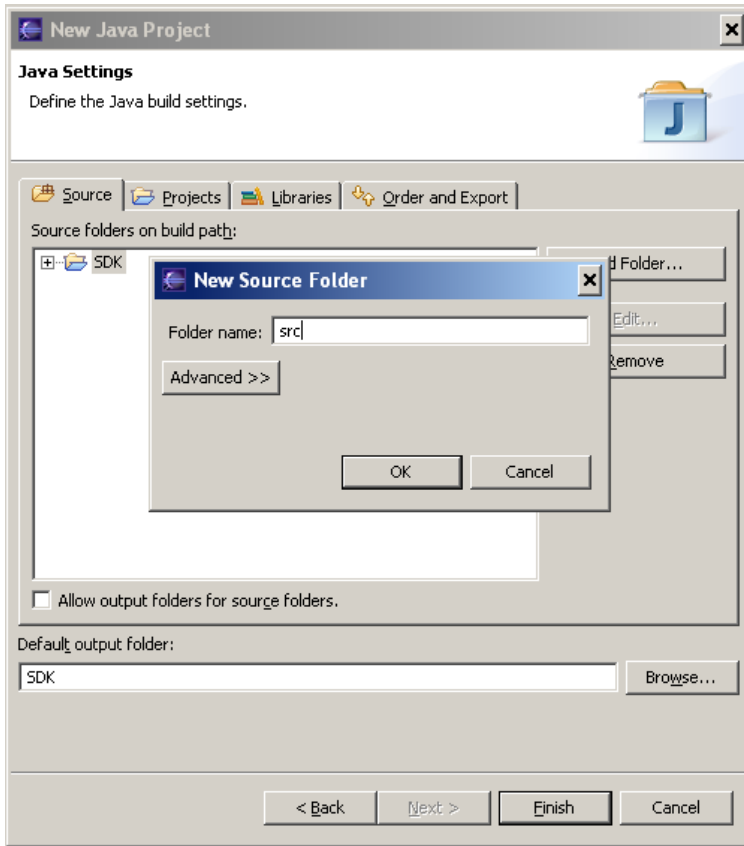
New Java Project

Java Settings

Define the Java build settings.

Source | Projects | Libraries | Order and Export

Source folders on build path:

SDK

d Folder...

Edit...

Remove

New Source Folder

Folder name: src

Advanced >>

OK | Cancel

Allow output folders for source folders.

Default output folder:

SDK

Browse...

< Back | Next > | Finish | Cancel